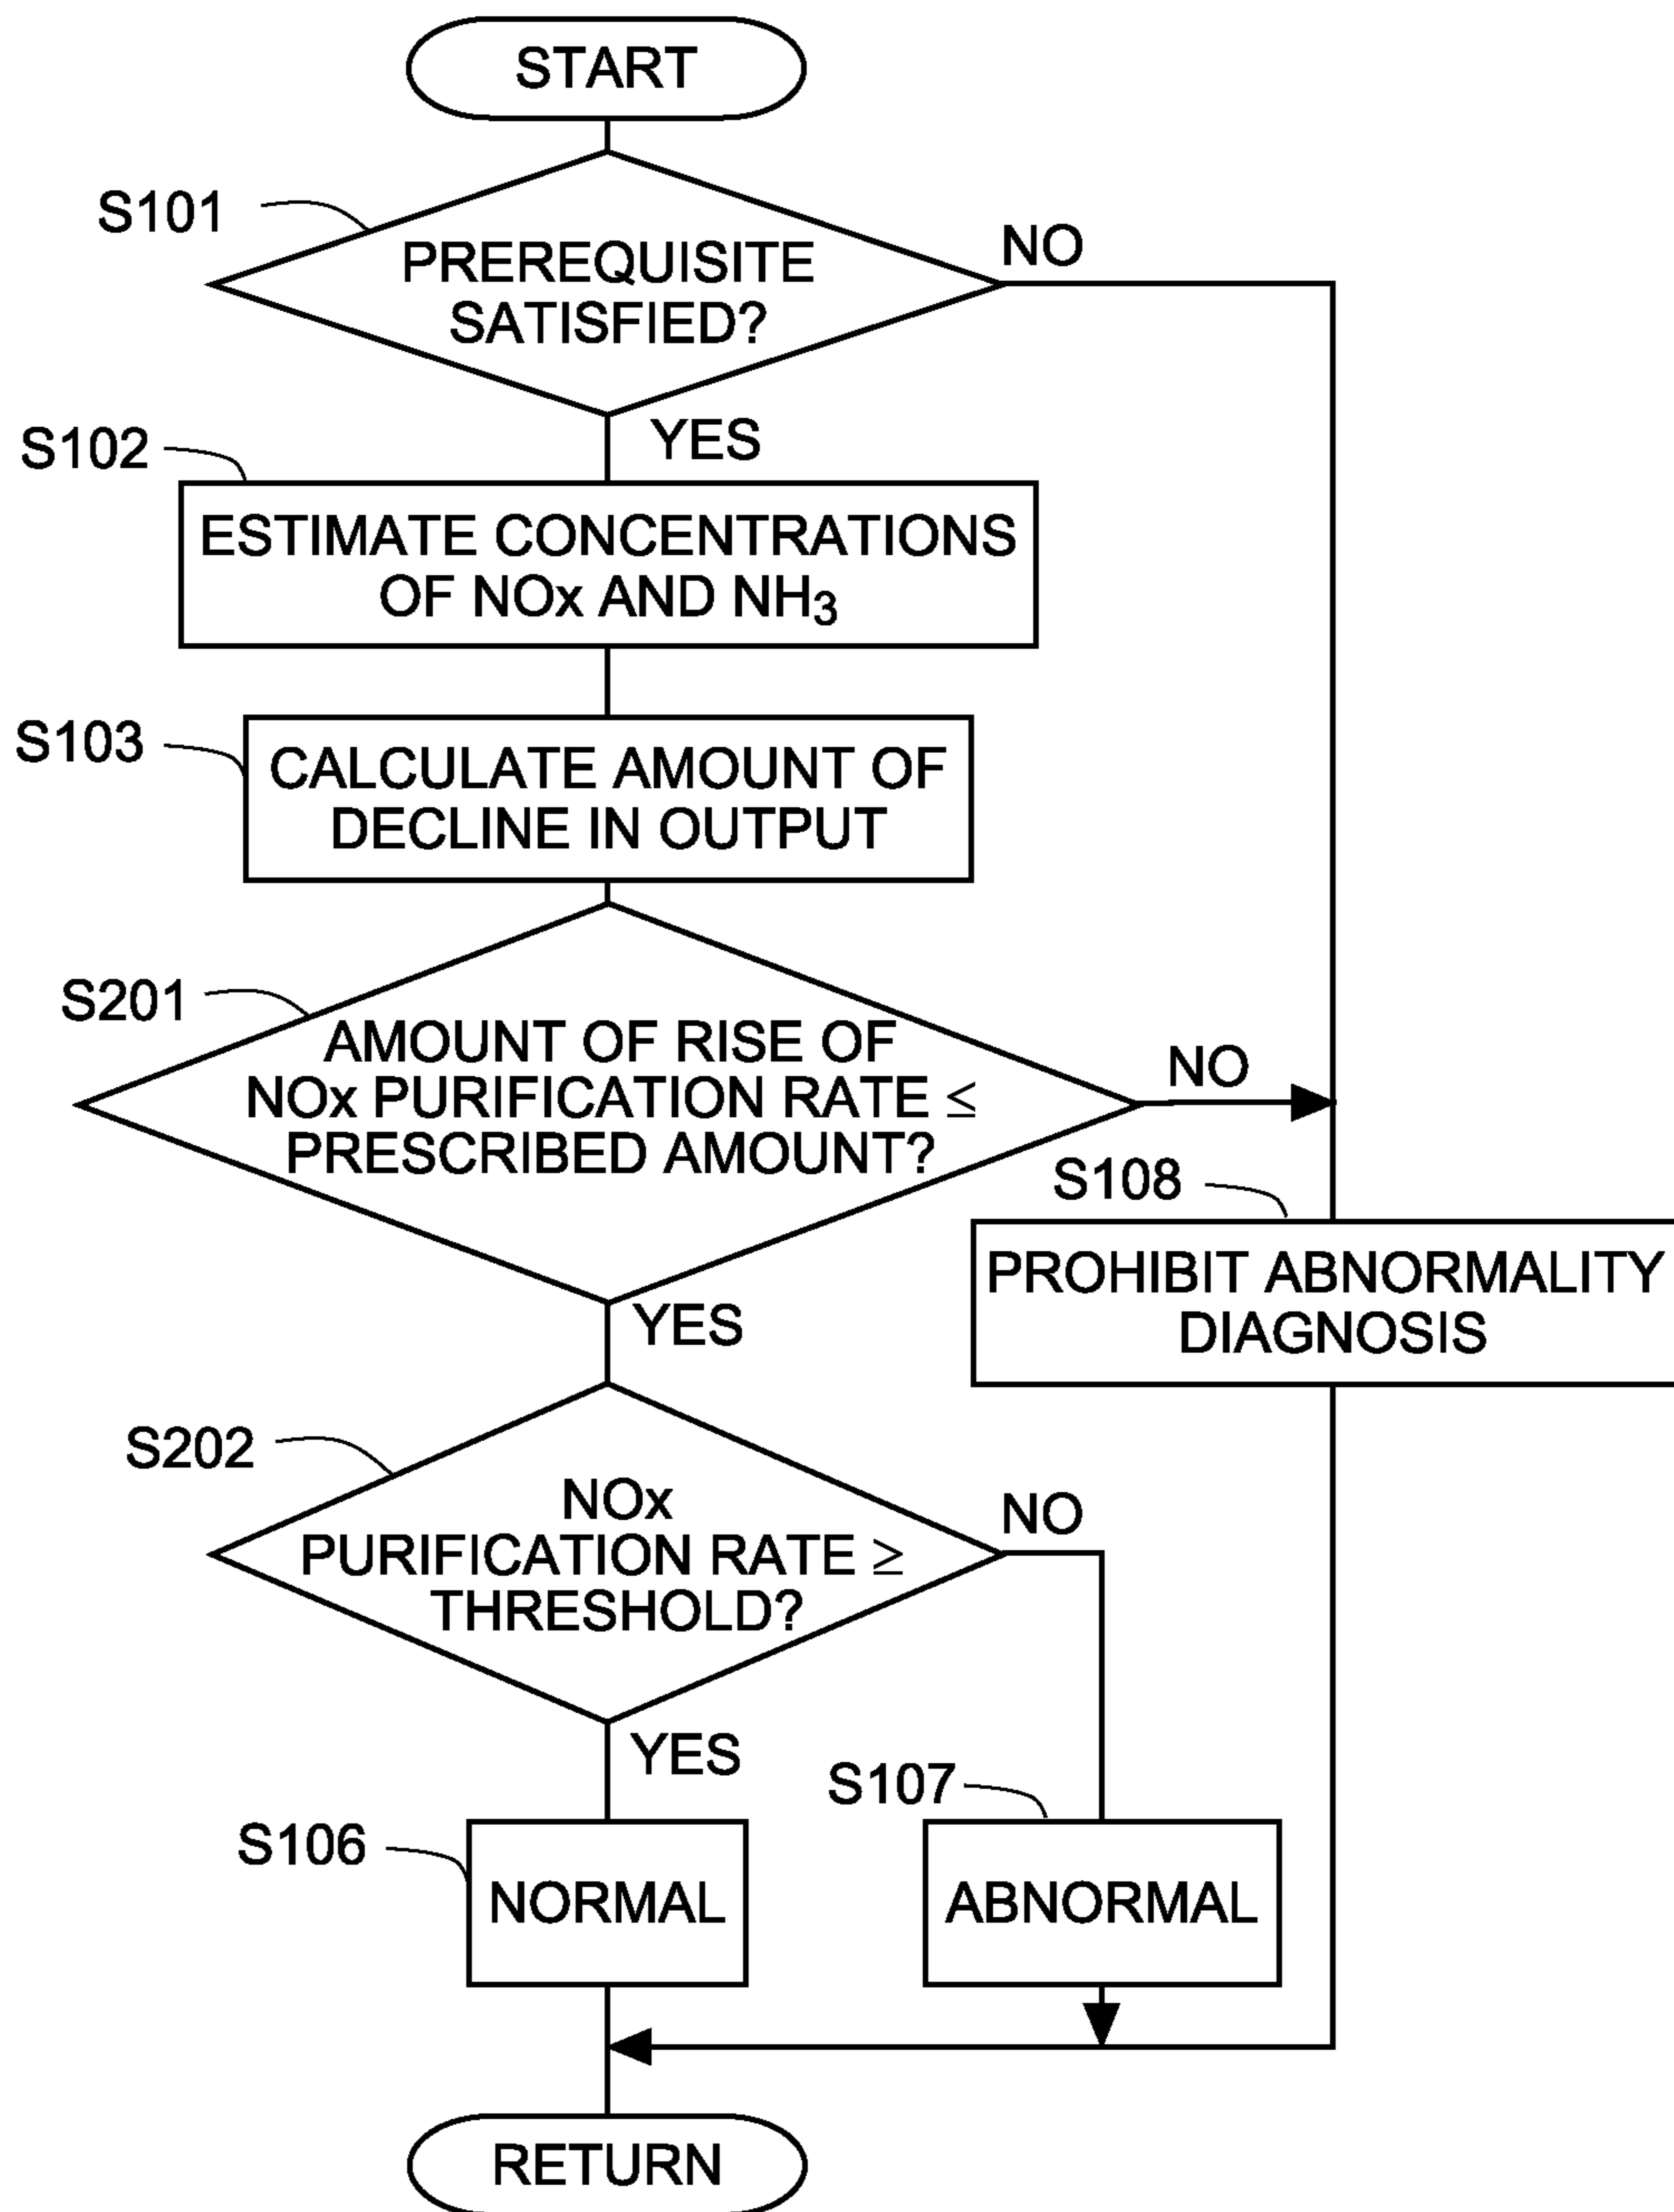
START

S101

PREREQUISITE SATISFIED?

NO

YES

S102

ESTIMATE CONCENTRATIONS OF NOx AND $NH_3$

S103

CALCULATE AMOUNT OF DECLINE IN OUTPUT

S201

AMOUNT OF RISE OF NOx PURIFICATION RATE $\leq$ PRESCRIBED AMOUNT?

NO

S108

PROHIBIT ABNORMALITY DIAGNOSIS

YES

S202

NOx PURIFICATION RATE $\geq$ THRESHOLD?

NO

YES

S107

S106

NORMAL

ABNORMAL

RETURN